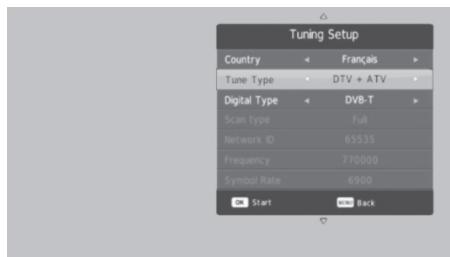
Tuning Setup

| Country | ◄ | Français | ► |
|---|---|---|---|
| Tune Type | ◄ | DTV + ATV | ► |
| Digital Type | ◄ | DVB-T | ► |
| Scan type | | Full | |
| Network ID | | 65535 | |
| Frequency | | 770000 | |
| Symbol Rate | | 6900 | |

OK Start MENU Back